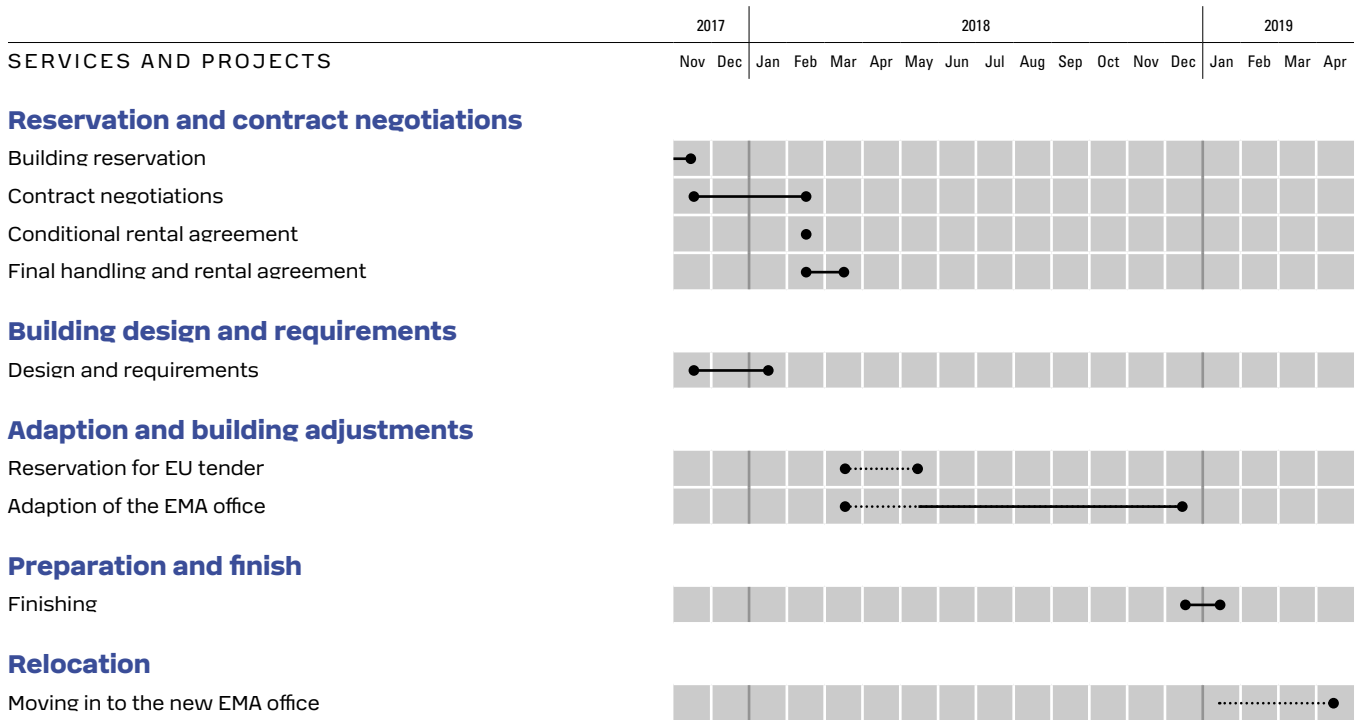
2017 2018 2019

SERVICES AND PROJECTS

Nov Dec Jan Feb Mar Apr May Jun Jul Aug Sep Oct Nov Dec Jan Feb Mar Apr

Reservation and contract negotiations

Building reservation

Contract negotiations

Conditional rental agreement

Final handling and rental agreement

Building design and requirements

Design and requirements

Adaption and building adjustments

Reservation for EU tender

Adaption of the EMA office

Preparation and finish

Finishing

Relocation

Moving in to the new EMA office